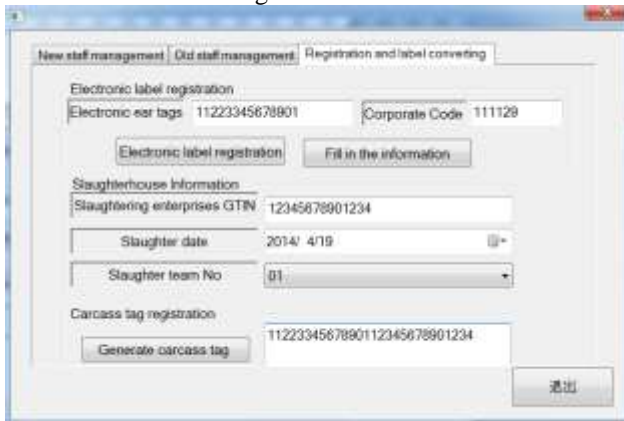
New staff management | Old staff management | Registration and label converting

Electronic label registration

Electronic ear tags 11223345678801

Corporate Code 111129

Electronic label registration

Fill in the information

Slaughterhouse Information

Slaughtering enterprises GTIN 12345678901234

Slaughter date 2014/ 4/19

Slaughter team No 01

Carcass tag registration

Generate carcass tag

1122334567890112345678901234

退出